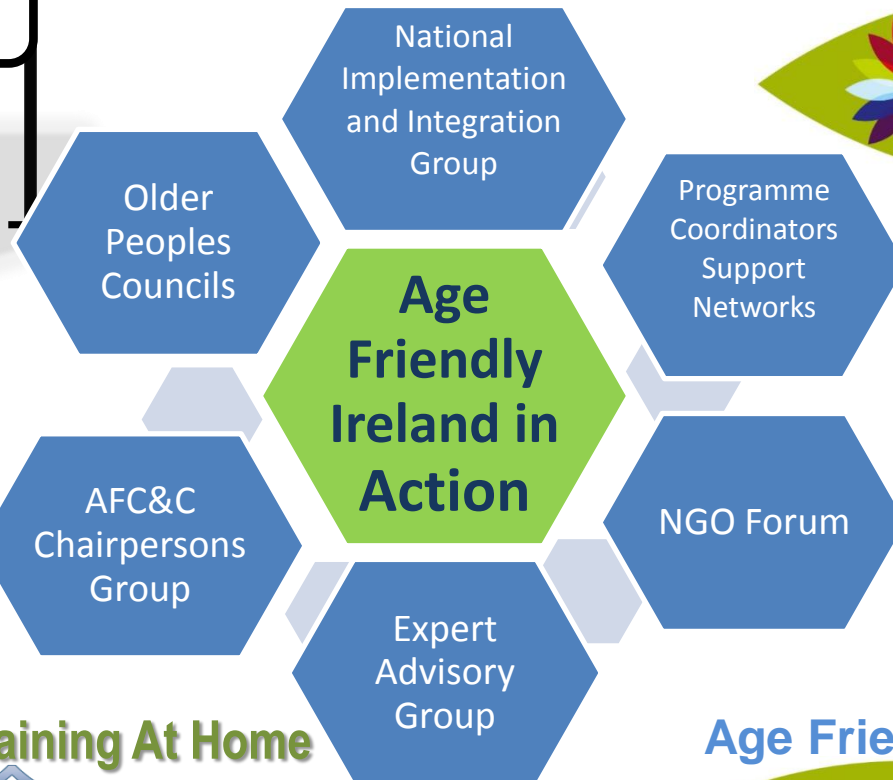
National Implementation and Integration Group

Older Peoples Councils

Programme Coordinators Support Networks

Age Friendly Ireland in Action

AFC&C Chairpersons Group

NGO Forum

Expert Advisory Group

aining At Home

Age Frie